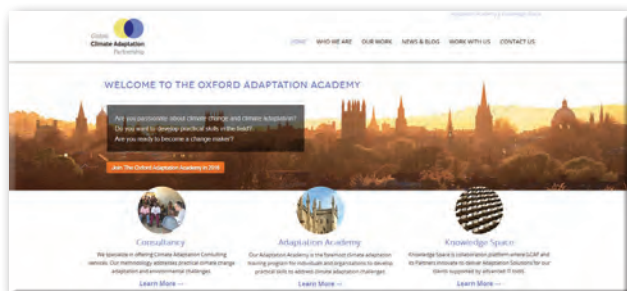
Oxford Climate Adaptation Partnership

Adaptation Academy | Knowledge Space

HOME WHO WE ARE OUR WORK NEWS & BLOG WORK WITH US CONTACT US

WELCOME TO THE OXFORD ADAPTATION ACADEMY

Are you passionate about climate change and climate adaptation?
Do you want to develop practical skills in the field?
Are you ready to become a change maker?

Join The Oxford Adaptation Academy in 2018

Consultancy

We specialise in offering Climate Adaptation Consulting services. Our methodology addresses practical climate change adaptation and environmental challenges.

Learn More →

Adaptation Academy

Our Adaptation Academy is the foremost climate adaptation training program for individuals and organisations to develop practical skills to address climate adaptation challenges.

Learn More →

Knowledge Space

Knowledge Space is collaboration platform where UCAP and its Partners innovate to deliver Adaptation Solutions for our clients supported by advanced IT tools.

Learn More →